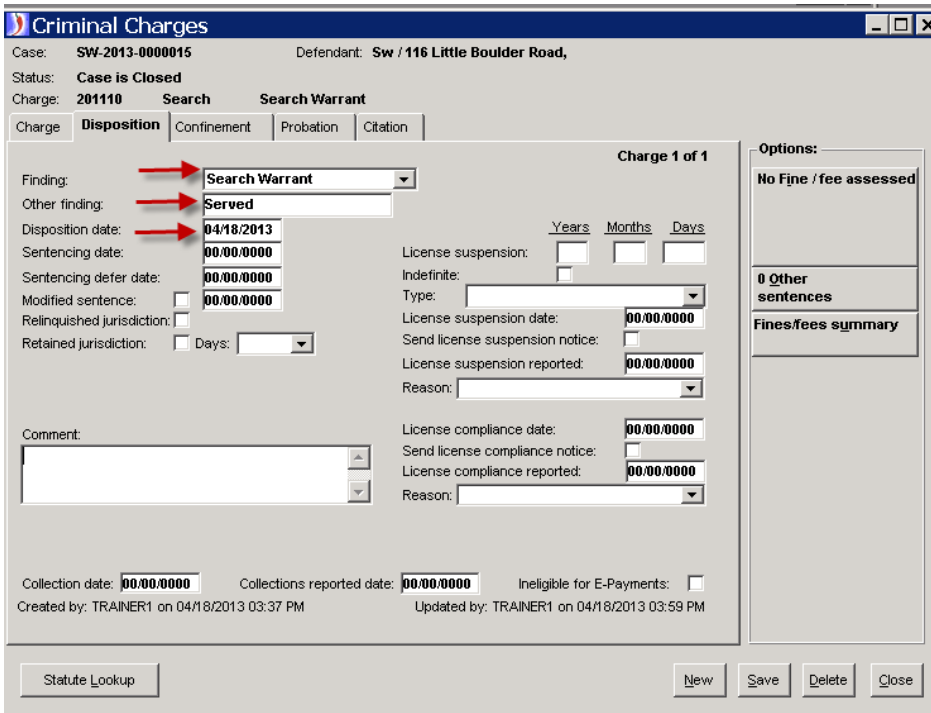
Criminal Charges

Case: SW-2013-0000015 Defendant: Sw / 116 Little Boulder Road,
Status: Case is Closed
Charge: 201110 Search Search Warrant

Charge | Disposition | Confinement | Probation | Citation

Charge 1 of 1

Finding: Search Warrant
Other finding: Served
Disposition date: 04/18/2013
Sentencing date: 00/00/0000
Sentencing defer date: 00/00/0000
Modified sentence: 00/00/0000
Relinquished jurisdiction:
Retained jurisdiction: Days:

Years Months Days
License suspension:
Indefinite:
Type:
License suspension date: 00/00/0000
Send license suspension notice:
License suspension reported: 00/00/0000
Reason:

Comment:

License compliance date: 00/00/0000
Send license compliance notice:
License compliance reported: 00/00/0000
Reason:

Collection date: 00/00/0000 Collections reported date: 00/00/0000 Ineligible for E-Payments:
Created by: TRAINER1 on 04/18/2013 03:37 PM Updated by: TRAINER1 on 04/18/2013 03:59 PM

Options:
No Fine / fee assessed
0 Other sentences
Fines/fees summary

Statute Lookup
New Save Delete Close